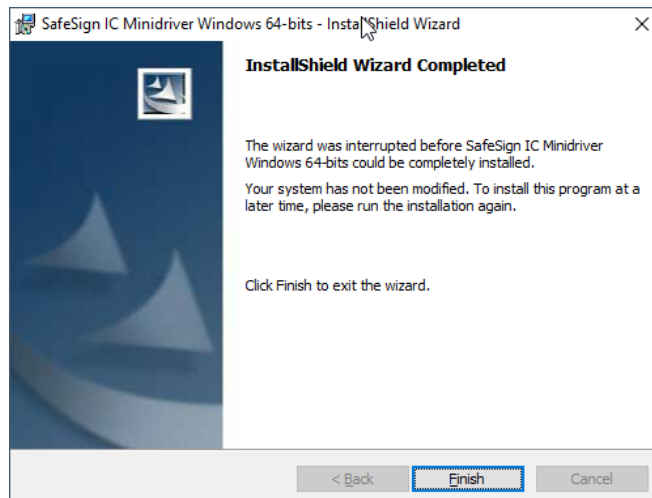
SafeSign IC Minidriver Windows 64-bits - InstallShield Wizard

×

InstallShield Wizard Completed

The wizard was interrupted before SafeSign IC Minidriver Windows 64-bits could be completely installed.

Your system has not been modified. To install this program at a later time, please run the installation again.

Click Finish to exit the wizard.

< Back

Finish

Cancel